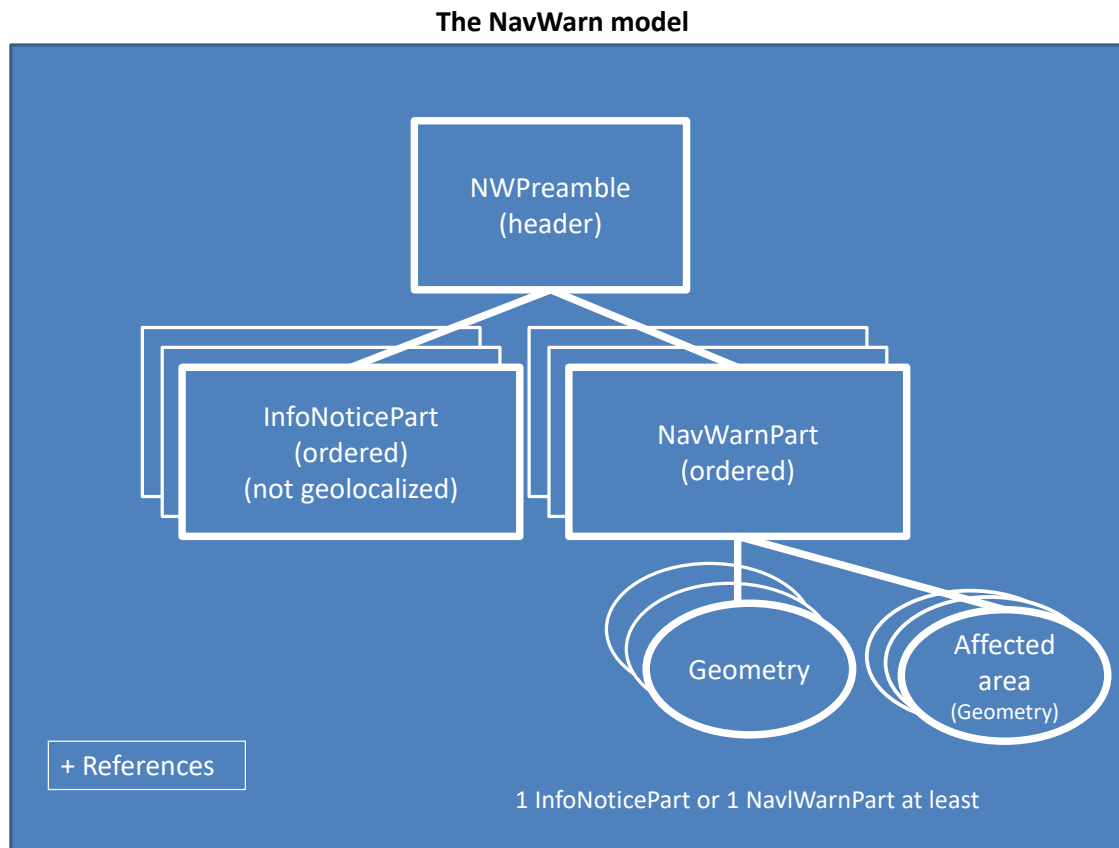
The NavWarn model

NWPreamble
(header)

InfoNoticePart
(ordered)
(not geolocalized)

NavWarnPart
(ordered)

Geometry

Affected area
(Geometry)

+ References

1 InfoNoticePart or 1 NavlWarnPart at least